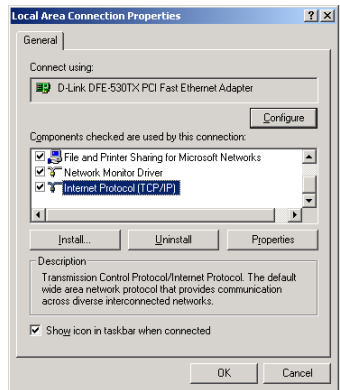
Local Area Connection Properties

?

×

General

Connect using:

D-Link DFE-530TX PCI Fast Ethernet Adapter

Configure

Components checked are used by this connection:

File and Printer Sharing for Microsoft Networks

Network Monitor Driver

Internet Protocol (TCP/IP)

Install...

Uninstall

Properties

Description

Transmission Control Protocol/Internet Protocol. The default wide area network protocol that provides communication across diverse interconnected networks.

Show icon in taskbar when connected

OK

Cancel